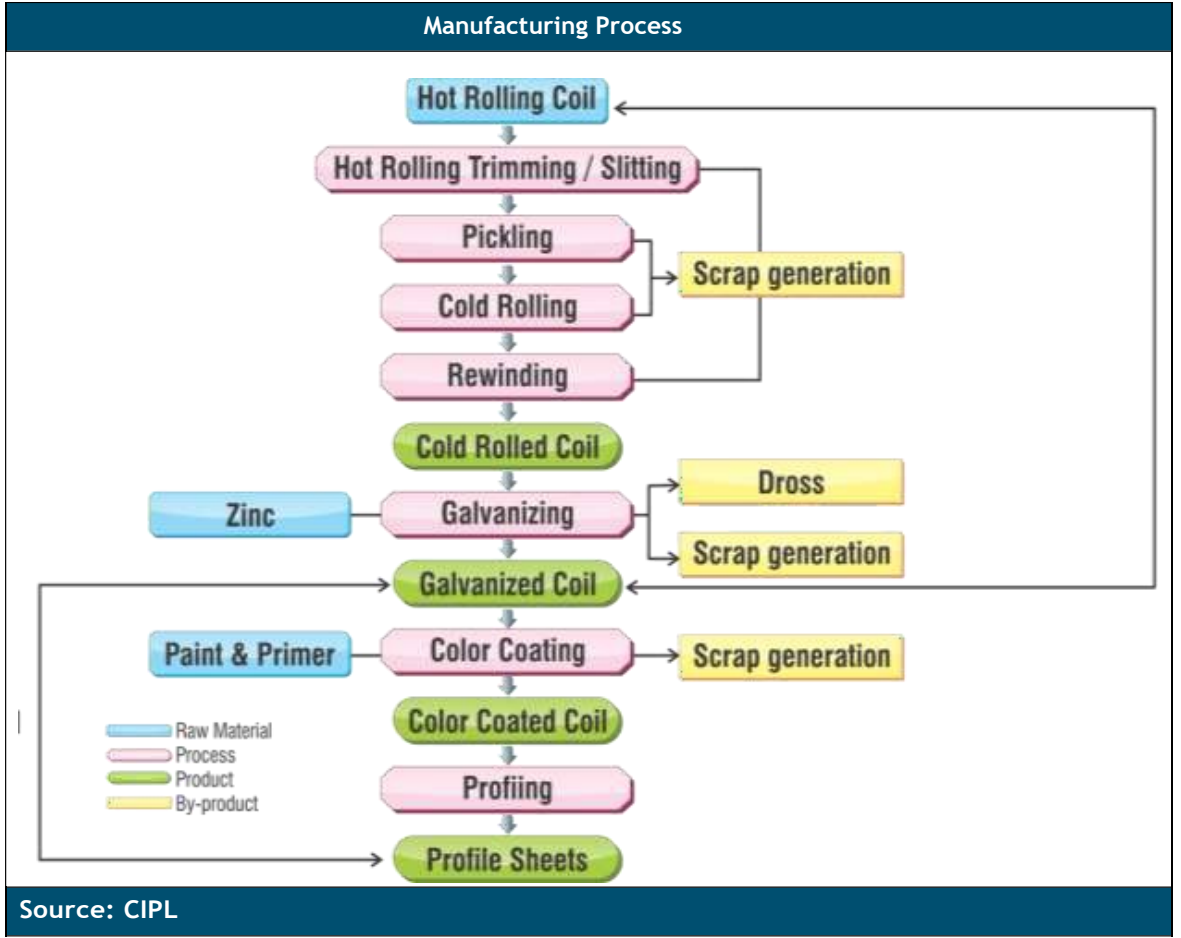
Manufacturing Process

Hot Rolling Coil
Hot Rolling Trimming / Slitting
Pickling
Cold Rolling
Scrap generation
Rewinding
Cold Rolled Coil
Zinc
Galvanizing
Dross
Scrap generation
Galvanized Coil
Paint & Primer
Color Coating
Scrap generation
Color Coated Coil
Profiing
Profile Sheets

Raw Material
Process
Product
By-product

Source: CIPL